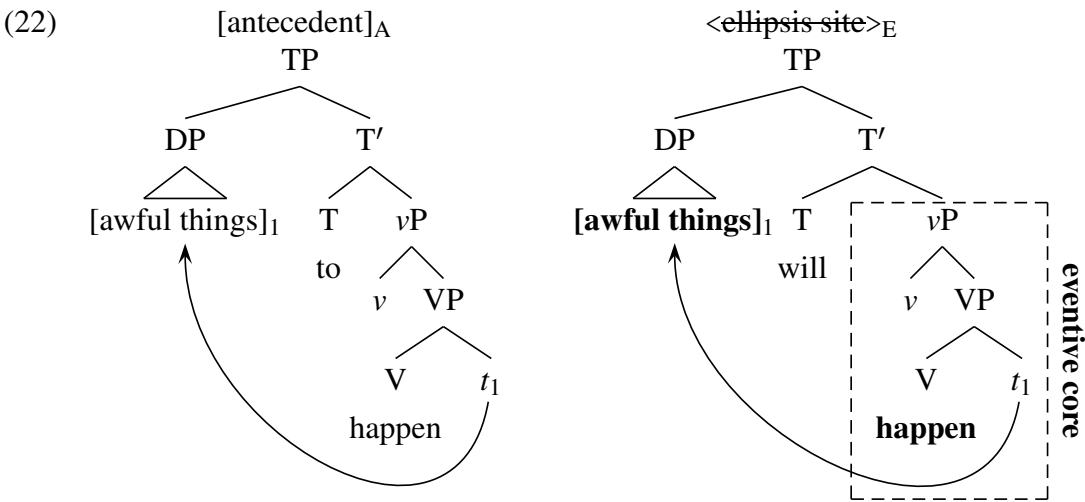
(22) $[\text{antecedent}]_A$

TP

DP T′

$[\text{awful things}]_1$ T $v$P

to $v$ VP

V $t_1$

happen

<ellipsis site>$_E$

TP

DP T′

**[awful things]**$_1$ T $v$P

will $v$ VP

V $t_1$

**happen**

**eventive core**